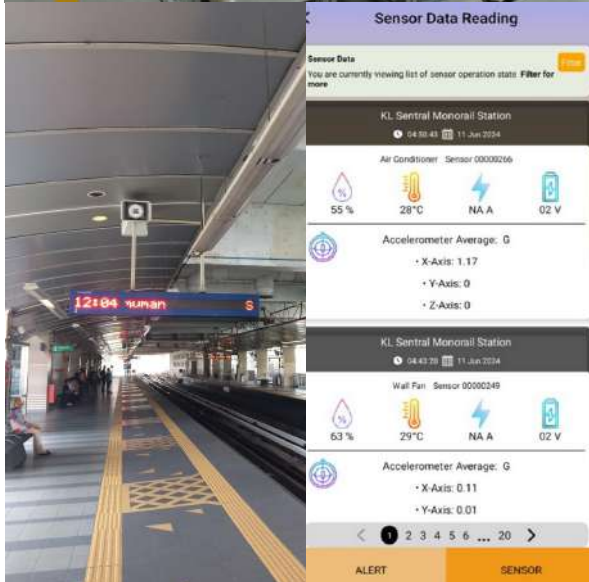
12:04 numan S

Sensor Data Reading

Sensor Data
You are currently viewing list of sensor operation state. Filter for more

Filter

KL Sentral Monorail Station
04:50:43 11 Jun 2024

Air Conditioner Sensor 00000266

55 %
28°C
NA A
02 V

Accelerometer Average: G
• X-Axis: 1.17
• Y-Axis: 0
• Z-Axis: 0

KL Sentral Monorail Station
04:43:28 11 Jun 2024

Wall Fan Sensor 00000249

63 %
29°C
NA A
02 V

Accelerometer Average: G
• X-Axis: 0.11
• Y-Axis: 0.01

< 1 2 3 4 5 6 ... 20 >

ALERT
SENSOR